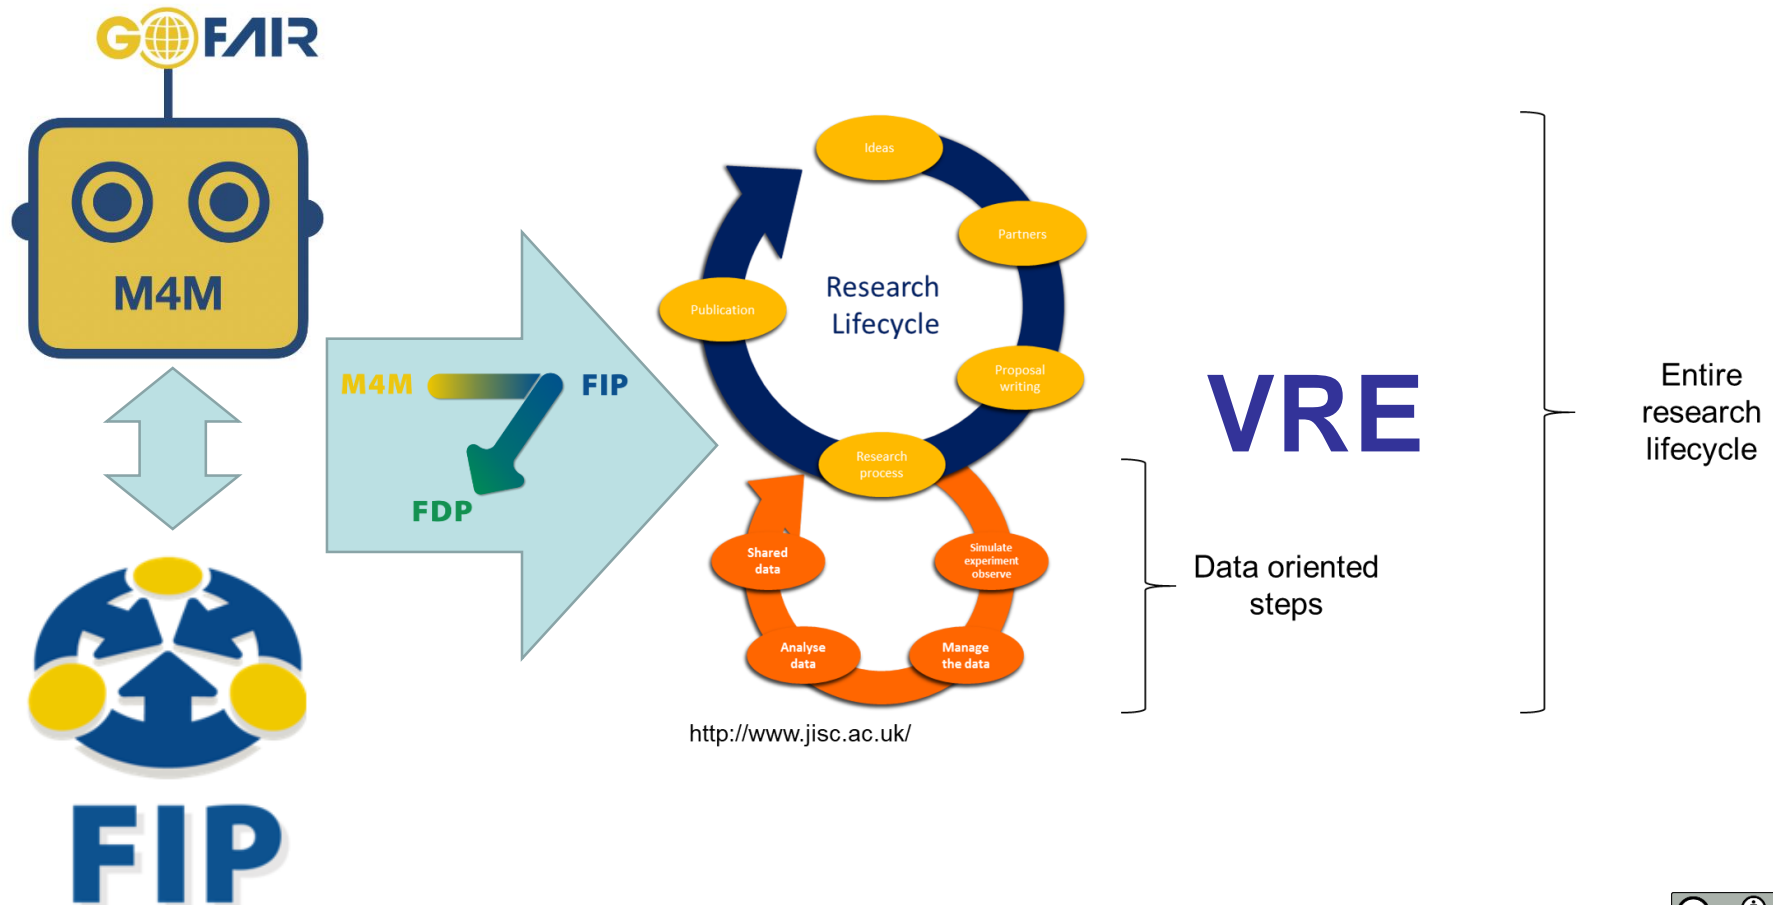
GO FAIR

M4M

FIP

M4M

FIP

FDP

Ideas

Partners

Publication

Research Lifecycle

Proposal writing

Research process

Shared data

Simulate experiment observe

Analyse data

Manage the data

http://www.jisc.ac.uk/

VRE

Data oriented steps

Entire research lifecycle